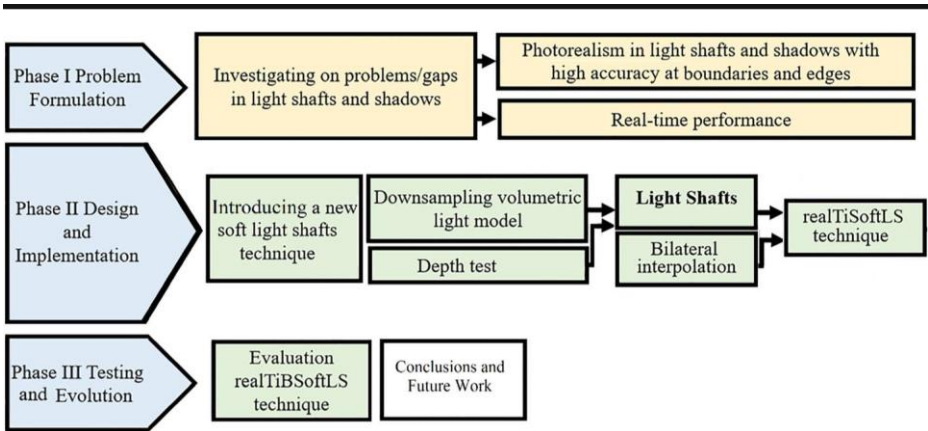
Phase I Problem Formulation

Investigating on problems/gaps in light shafts and shadows

Photorealism in light shafts and shadows with high accuracy at boundaries and edges

Real-time performance

Phase II Design and Implementation

Introducing a new soft light shafts technique

Downsampling volumetric light model

Depth test

Light Shafts

Bilateral interpolation

realTiSoftLS technique

Phase III Testing and Evolution

Evaluation realTiBSoftLS technique

Conclusions and Future Work